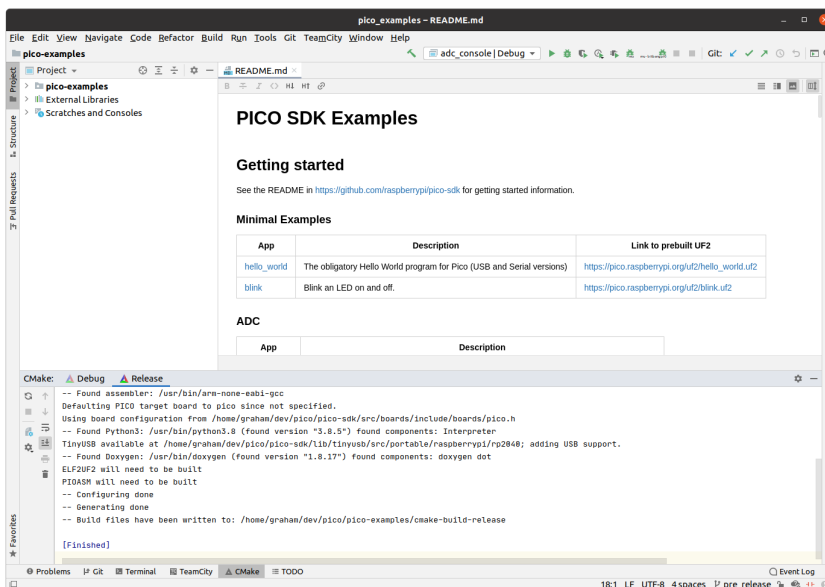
pico_examples – README.md

File Edit View Navigate Code Refactor Build Run Tools Git TeamCity Window Help

pico-examples

adc_console | Debug

Git:

Project

Project

pico-examples

External Libraries

Scratches and Consoles

README.md

Structure

Pull Requests

PICO SDK Examples

Getting started

See the README in https://github.com/raspberrypi/pico-sdk for getting started information.

Minimal Examples

| App | Description | Link to prebuilt UF2 |
|---|---|---|
| hello_world | The obligatory Hello World program for Pico (USB and Serial versions) | https://pico.raspberrypi.org/uf2/hello_world.uf2 |
| blink | Blink an LED on and off. | https://pico.raspberrypi.org/uf2/blink.uf2 |

ADC

| App | Description |
|---|---|

CMake: Debug Release

-- Found assembler: /usr/bin/arm-none-eabi-gcc
Defaulting PICO target board to pico since not specified.
Using board configuration from /home/graham/dev/pico/pico-sdk/src/boards/include/boards/pico.h
-- Found Python3: /usr/bin/python3.8 (found version "3.8.5") found components: Interpreter
TinyUSB available at /home/graham/dev/pico/pico-sdk/lib/tinyusb/src/portable/raspberrypi/rp2040; adding USB support.
-- Found Doxygen: /usr/bin/doxygen (found version "1.8.17") found components: doxygen dot
ELF2UF2 will need to be built
PIOASM will need to be built
-- Configuring done
-- Generating done
-- Build files have been written to: /home/graham/dev/pico/pico-examples/cmake-build-release

[Finished]

Favorites

Problems Git Terminal TeamCity CMake TODO

Event Log

18:1 LF UTF-8 4 spaces pre release